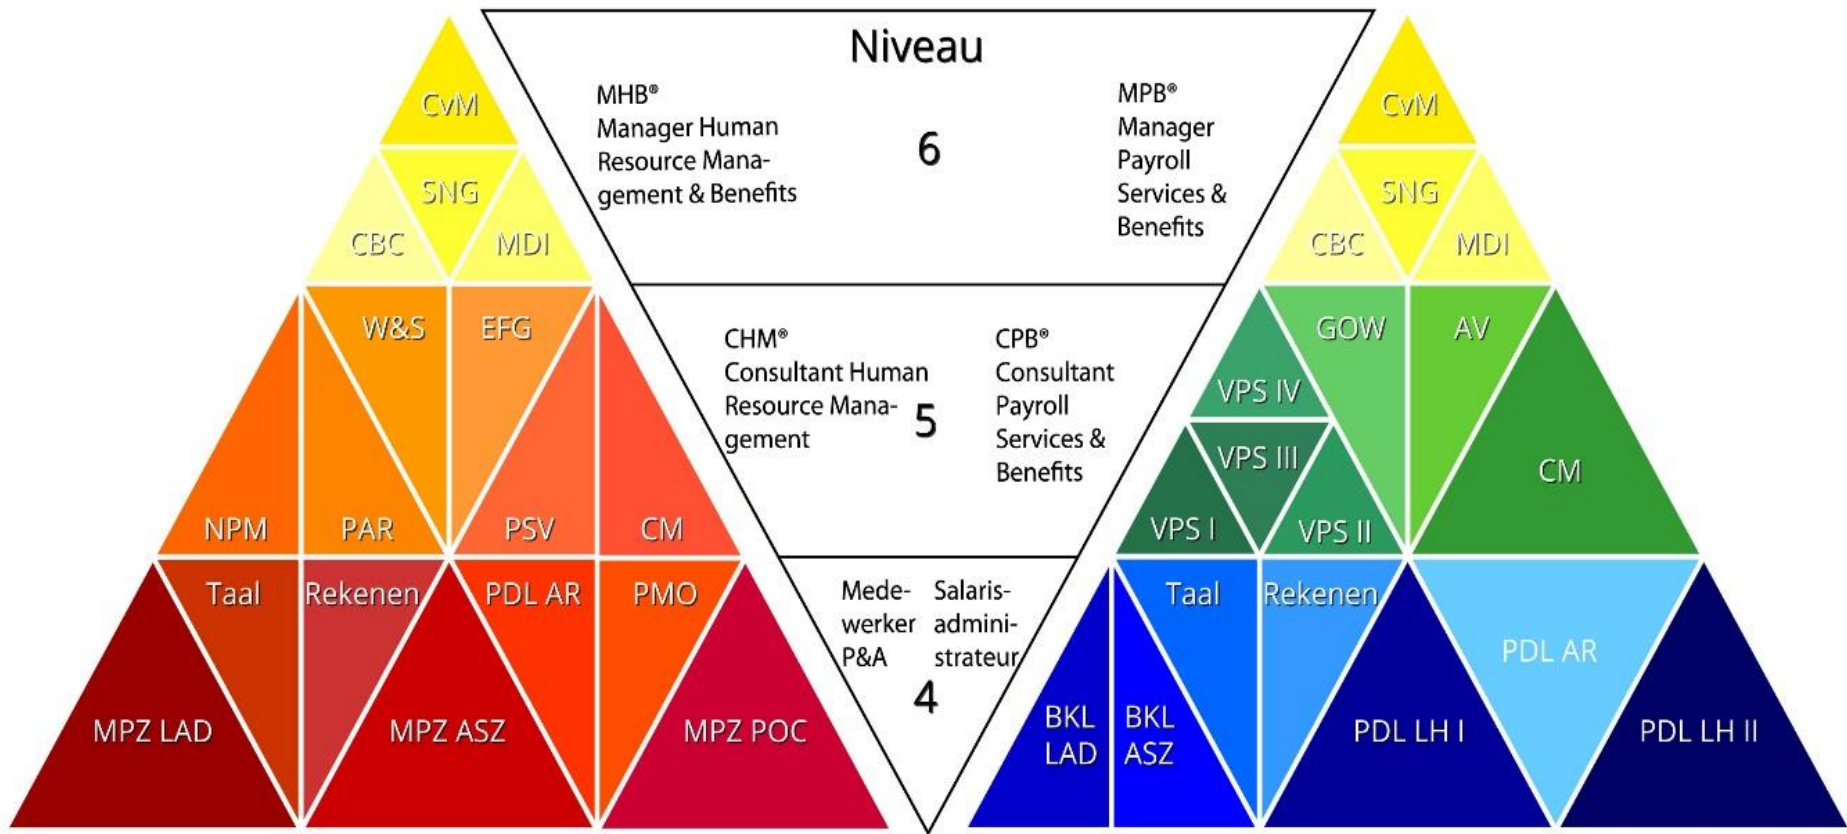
CvM
SNG
CBC
MDI
W&S
EFG
NPM
PAR
PSV
CM
Taal
Rekenen
PDL AR
PMO
MPZ LAD
MPZ ASZ
MPZ POC

Niveau

MHB®
Manager Human Resource Management & Benefits

6

MPB®
Manager Payroll Services & Benefits

CHM®
Consultant Human Resource Management

5

CPB®
Consultant Payroll Services & Benefits

Medewerker P&A

Salarisadministrateur

4

CvM
SNG
CBC
MDI
GOW
AV
VPS IV
VPS III
VPS I
VPS II
CM
Taal
Rekenen
BKL LAD
BKL ASZ
PDL AR
PDL LH I
PDL LH II